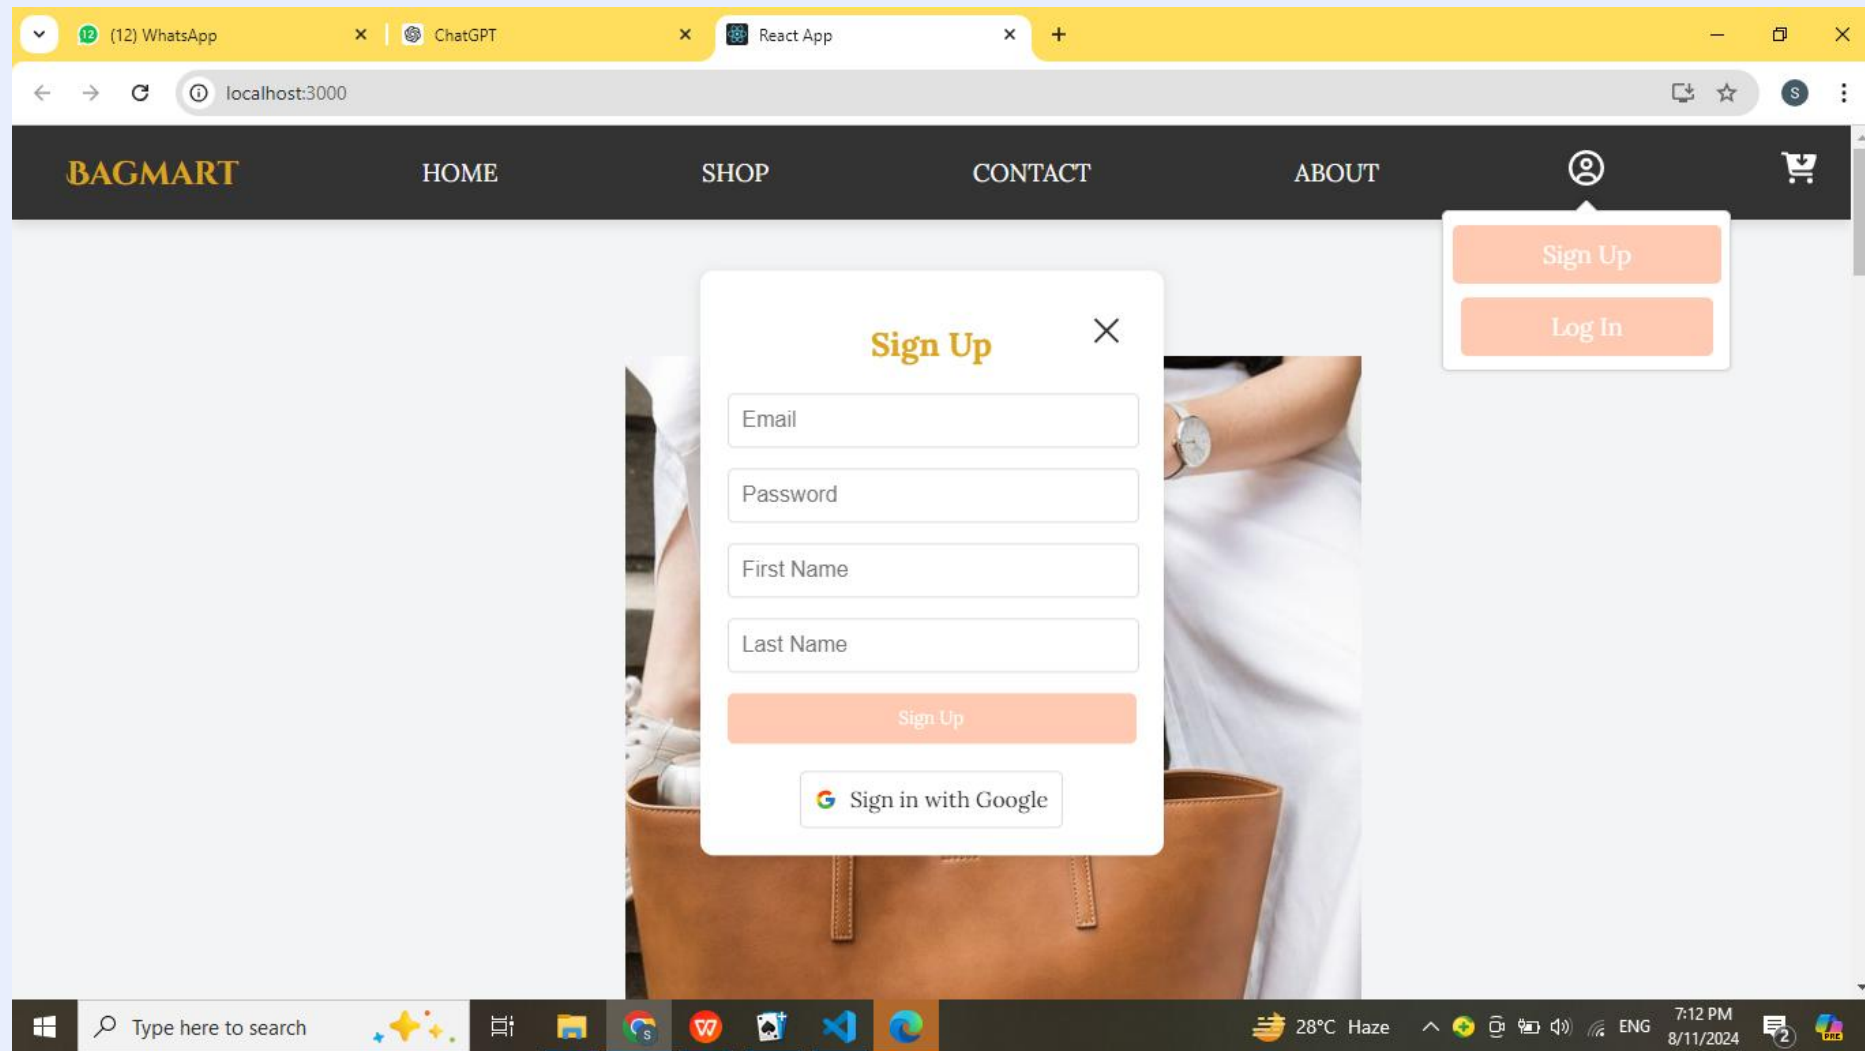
(12) WhatsApp
ChatGPT
React App
localhost:3000

BAGMART
HOME
SHOP
CONTACT
ABOUT

Sign Up
Log In

Sign Up
Email
Password
First Name
Last Name
Sign Up
Sign in with Google

Type here to search
28°C Haze
ENG
7:12 PM
8/11/2024